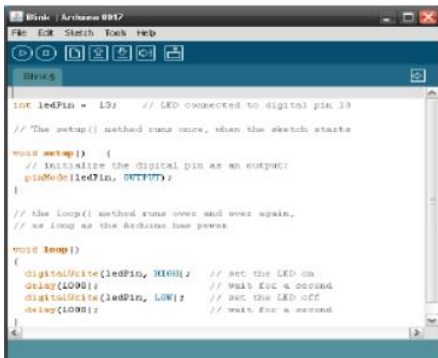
Blink | Arduino 0017
File Edit Sketch Tools Help
Blink§

int ledPin = 13; // LED connected to digital pin 13

// The setup() method runs once, when the sketch starts

void setup() {
// initialize the digital pin as an output:
pinMode(ledPin, OUTPUT);
}

// the loop() method runs over and over again,
// as long as the Arduino has power

void loop()
{
digitalWrite(ledPin, HIGH); // set the LED on
delay(1000); // wait for a second
digitalWrite(ledPin, LOW); // set the LED off
delay(1000); // wait for a second
}